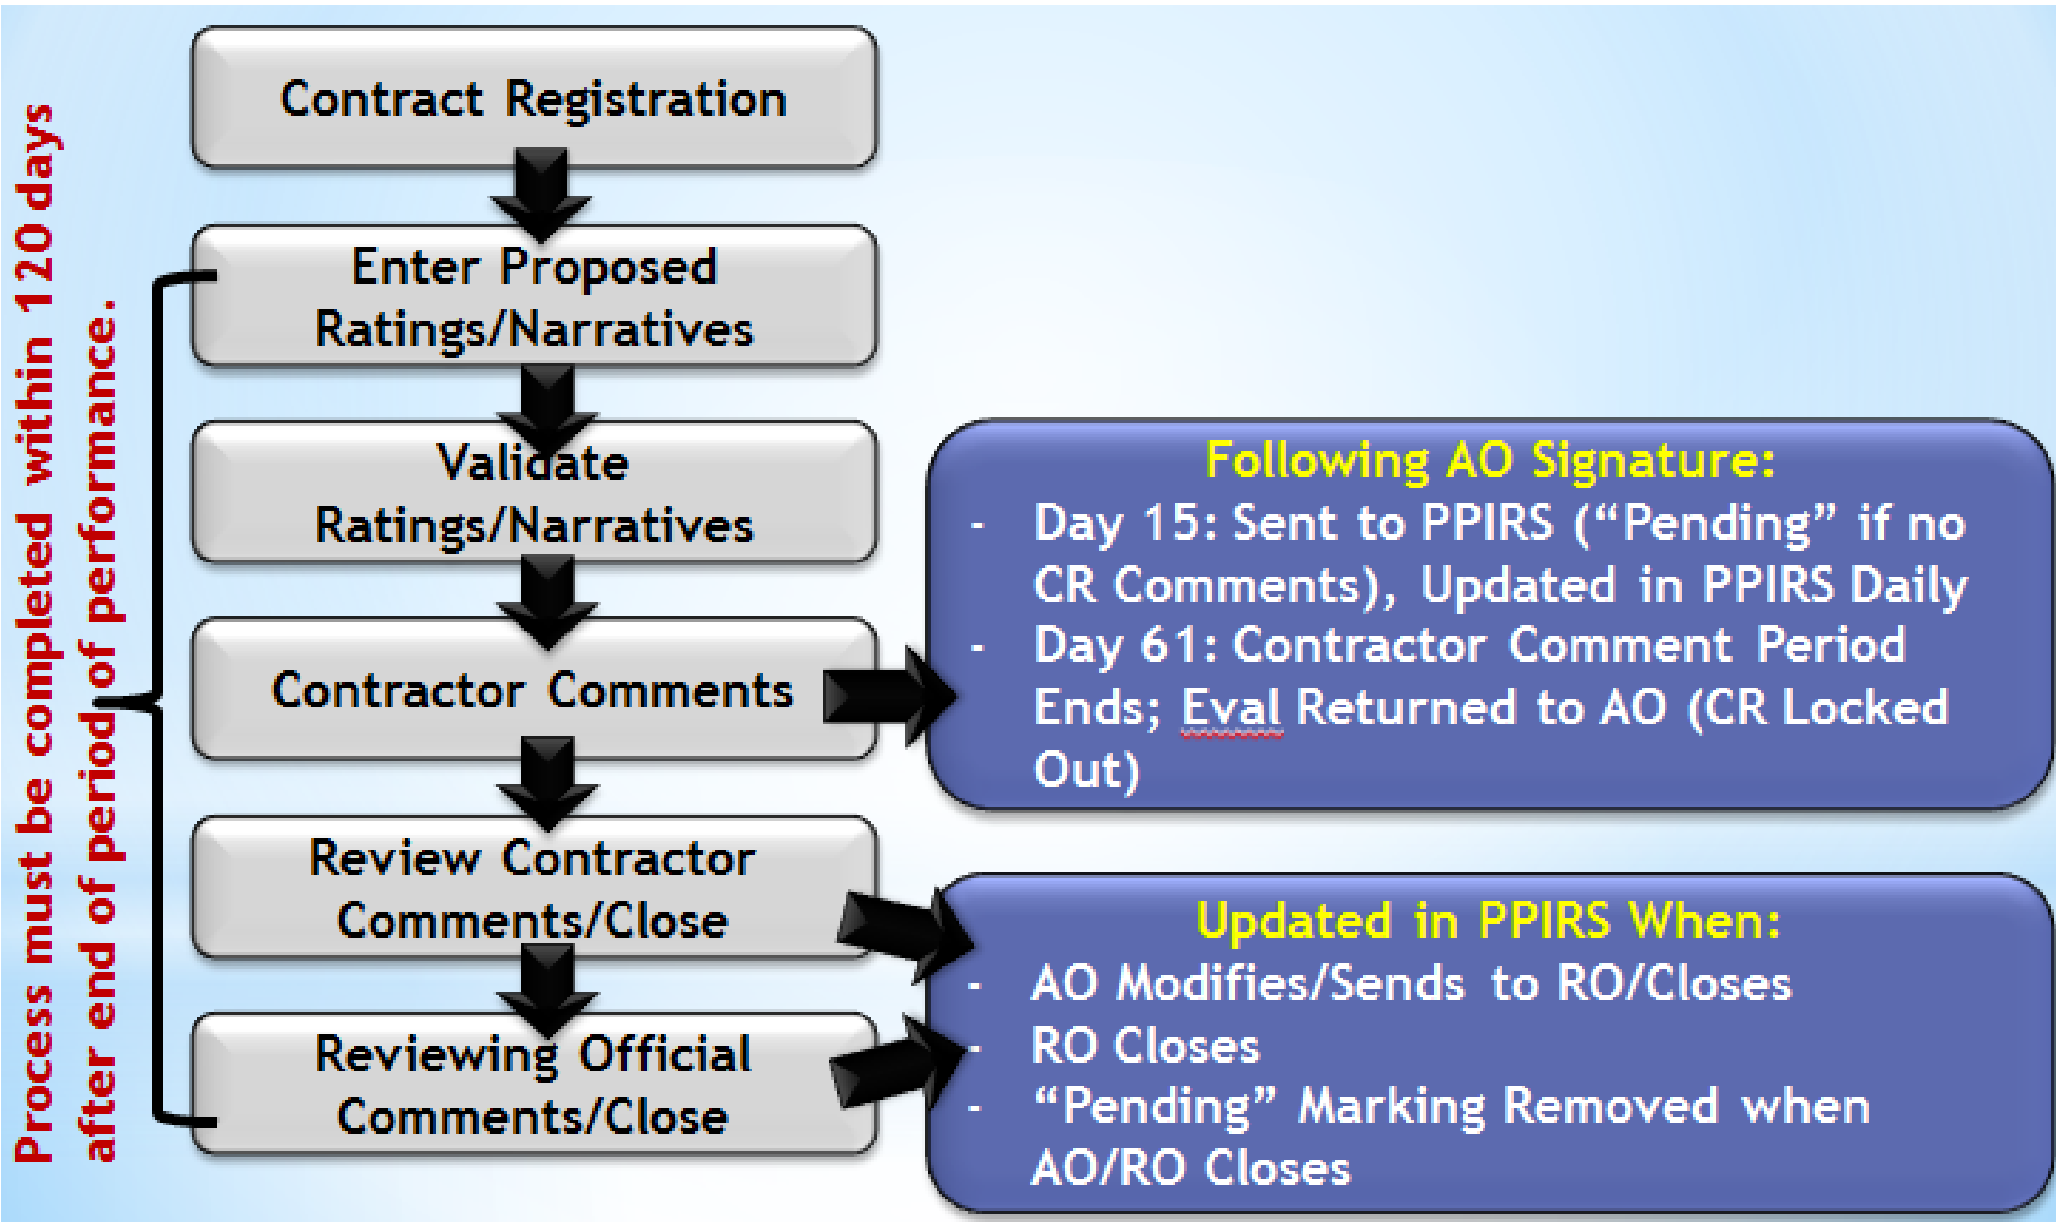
Process must be completed within 120 days after end of period of performance.

Contract Registration

Enter Proposed Ratings/Narratives

Validate Ratings/Narratives

Contractor Comments

Review Contractor Comments/Close

Reviewing Official Comments/Close

Following AO Signature:
- Day 15: Sent to PPIRS ("Pending" if no CR Comments), Updated in PPIRS Daily
- Day 61: Contractor Comment Period Ends; Eval Returned to AO (CR Locked Out)

Updated in PPIRS When:
- AO Modifies/Sends to RO/Closes
- RO Closes
- "Pending" Marking Removed when AO/RO Closes